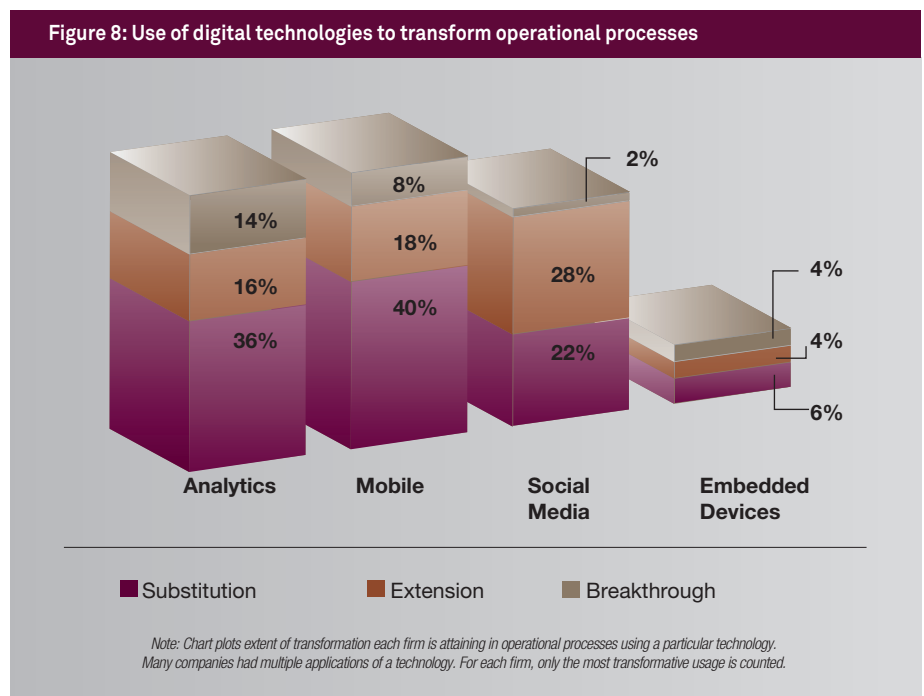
Figure 8: Use of digital technologies to transform operational processes

14%
16%
36%
8%
18%
40%
2%
28%
22%
4%
4%
6%

Analytics
Mobile
Social Media
Embedded Devices

Substitution
Extension
Breakthrough

Note: Chart plots extent of transformation each firm is attaining in operational processes using a particular technology. Many companies had multiple applications of a technology. For each firm, only the most transformative usage is counted.